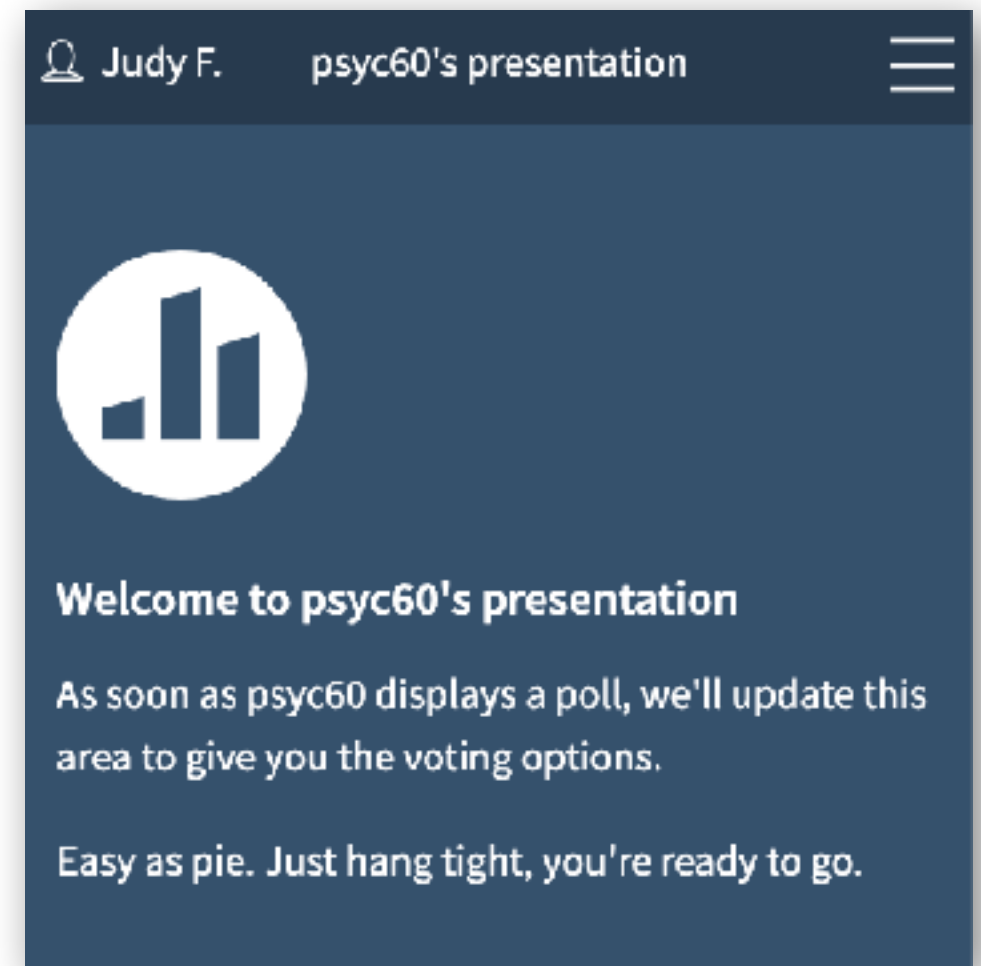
Judy F. psyc60's presentation

Welcome to psyc60's presentation

As soon as psyc60 displays a poll, we'll update this area to give you the voting options.

Easy as pie. Just hang tight, you're ready to go.